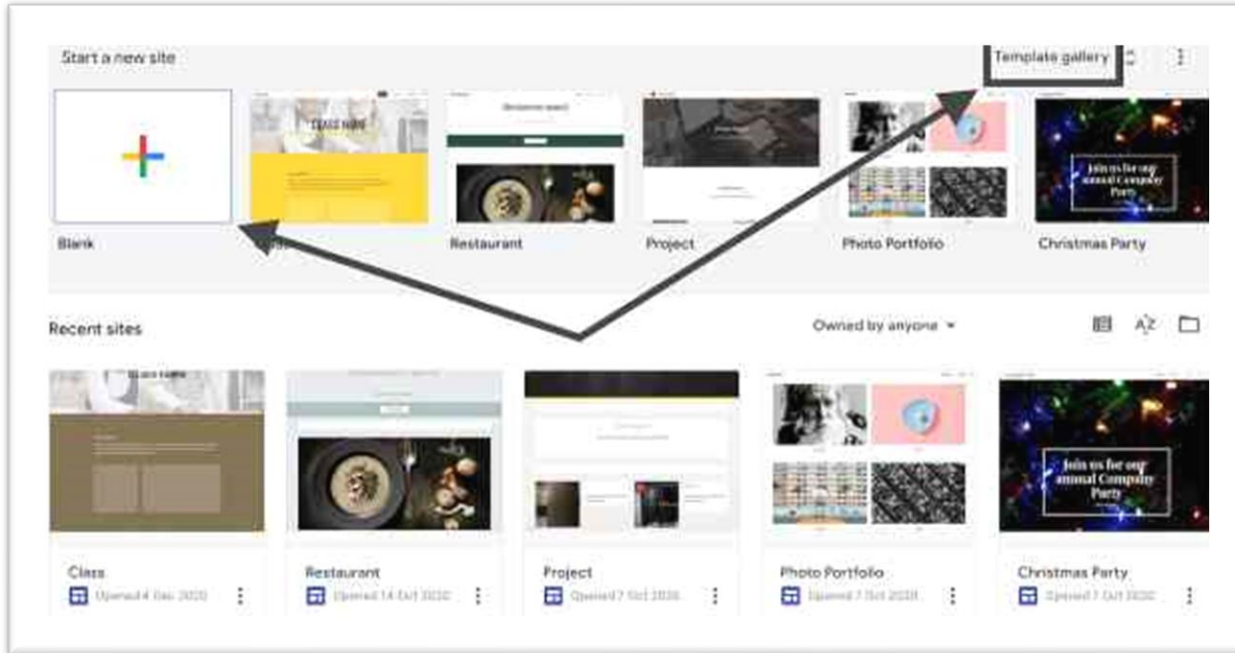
Start a new site

Template gallery

Blank

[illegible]

Restaurant

Project

Photo Portfolio

Christmas Party

Join us for our annual Company Party

Recent sites

Owned by anyone

Join us for our annual Company Party

Class
Opened 4 Dec 2020

Restaurant
Opened 14 Oct 2020

Project
Opened 7 Oct 2020

Photo Portfolio
Opened 7 Oct 2020

Christmas Party
Opened 7 Oct 2020